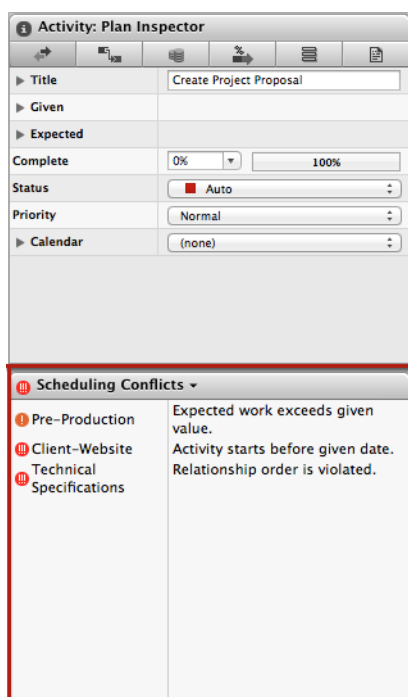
Activity: Plan Inspector

Title | Create Project Proposal
Given
Expected
Complete | 0% | 100%
Status | Auto
Priority | Normal
Calendar | (none)

Scheduling Conflicts

Pre-Production | Expected work exceeds given value.
Client-Website | Activity starts before given date.
Technical Specifications | Relationship order is violated.